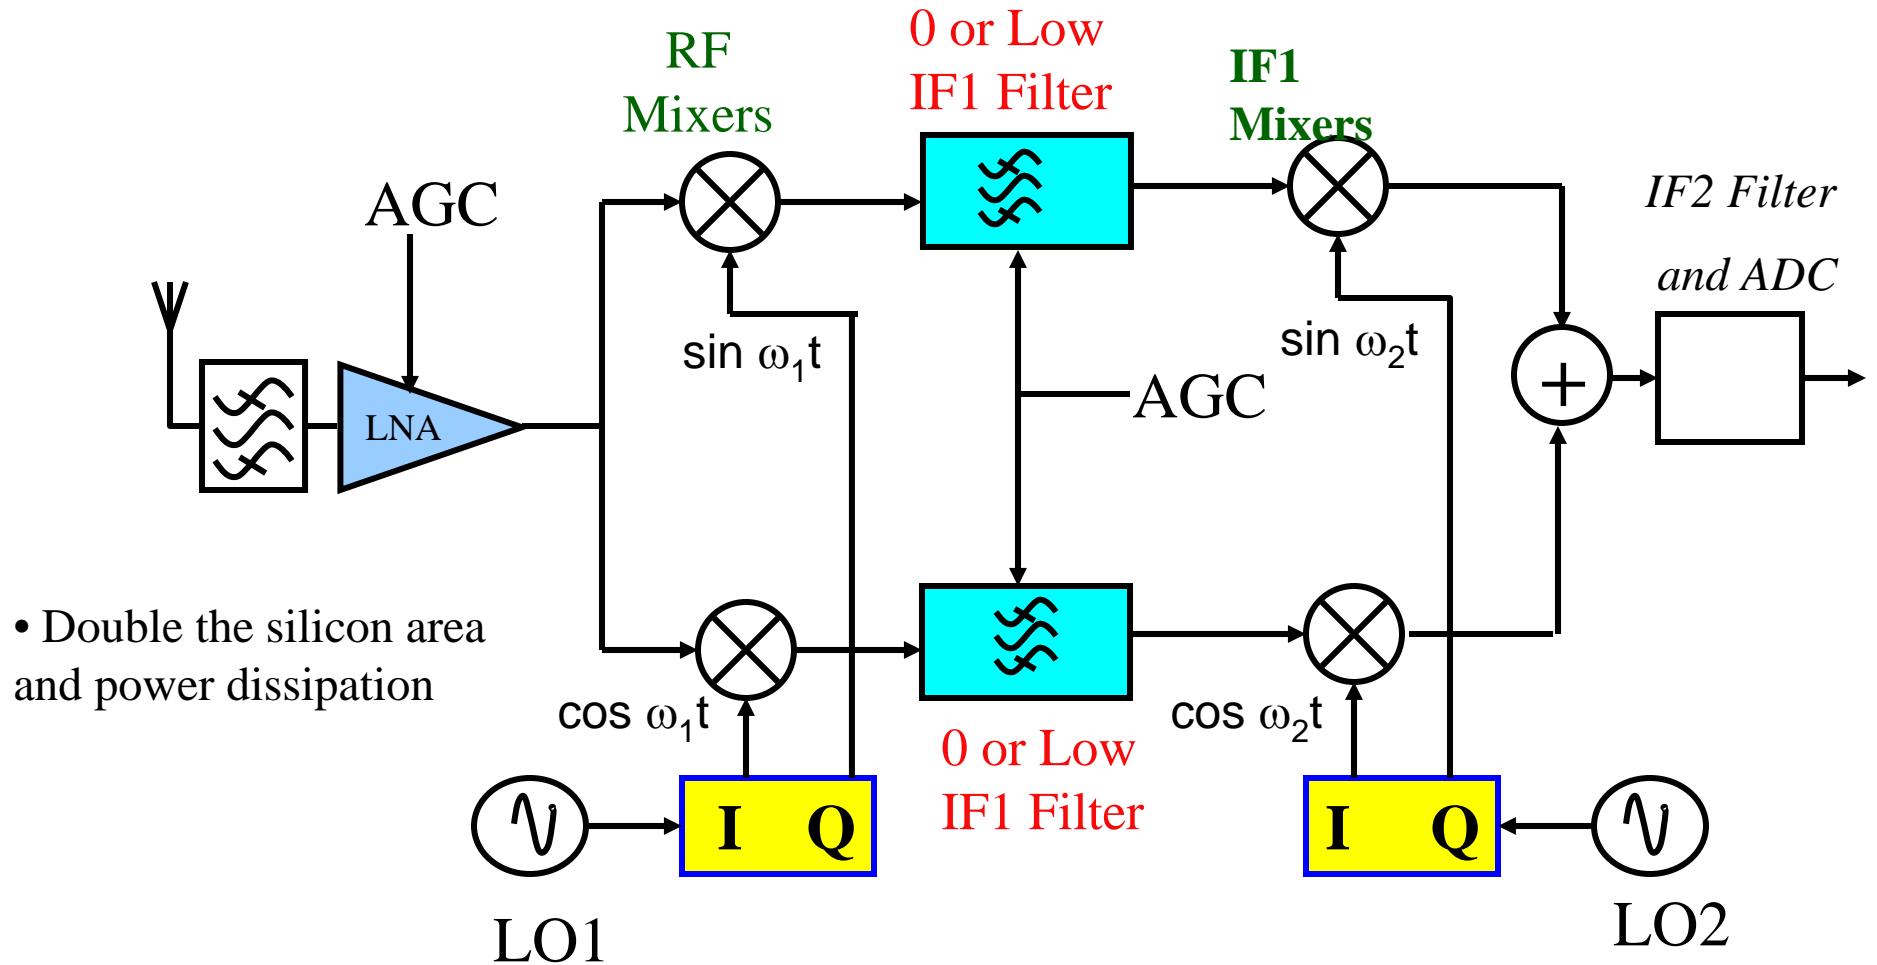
RF Mixers

0 or Low IF1 Filter

IF1 Mixers

AGC

IF2 Filter and ADC

LNA

sin $\omega_1$t

AGC

sin $\omega_2$t

+

• Double the silicon area and power dissipation

cos $\omega_1$t

0 or Low IF1 Filter

cos $\omega_2$t

I Q

I Q

LO1

LO2